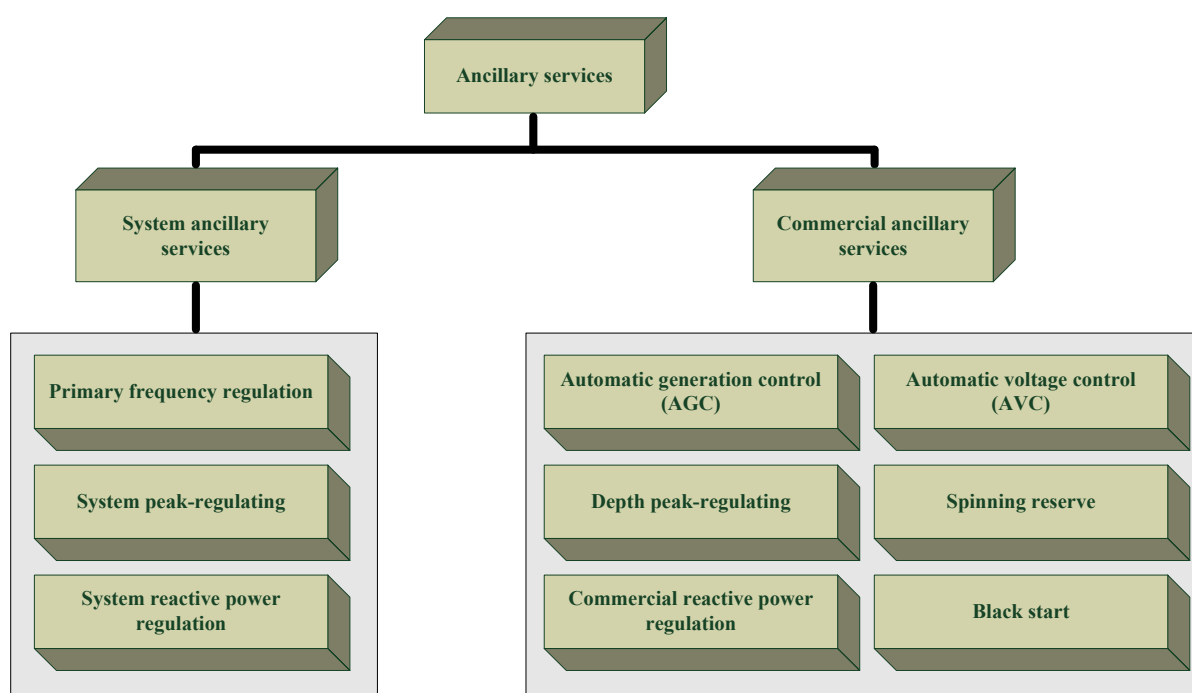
Ancillary services

System ancillary services

Commercial ancillary services

Primary frequency regulation

System peak-regulating

System reactive power regulation

Automatic generation control (AGC)

Automatic voltage control (AVC)

Depth peak-regulating

Spinning reserve

Commercial reactive power regulation

Black start